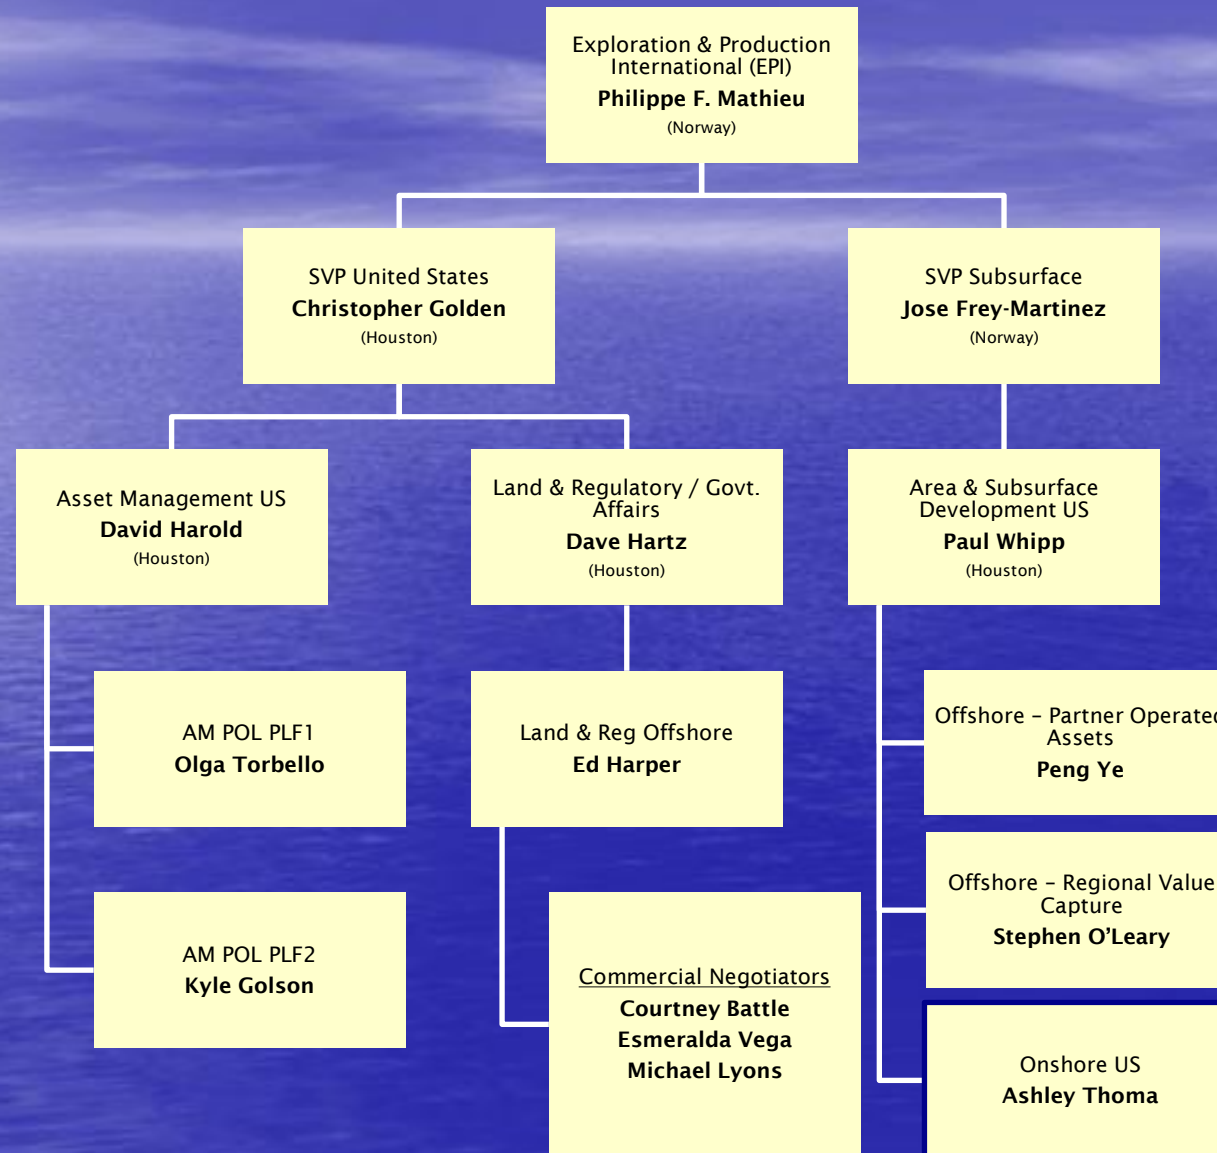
Exploration & Production International (EPI)
Philippe F. Mathieu
(Norway)

SVP United States
Christopher Golden
(Houston)

SVP Subsurface
Jose Frey-Martinez
(Norway)

Asset Management US
David Harold
(Houston)

Land & Regulatory / Govt. Affairs
Dave Hartz
(Houston)

Area & Subsurface Development US
Paul Whipp
(Houston)

AM POL PLF1
Olga Torbello

Land & Reg Offshore
Ed Harper

Offshore – Partner Operate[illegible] Assets
Peng Ye

AM POL PLF2
Kyle Golson

Commercial Negotiators
Courtney Battle
Esmeralda Vega
Michael Lyons

Offshore – Regional Value Capture
Stephen O'Leary

Onshore US
Ashley Thoma